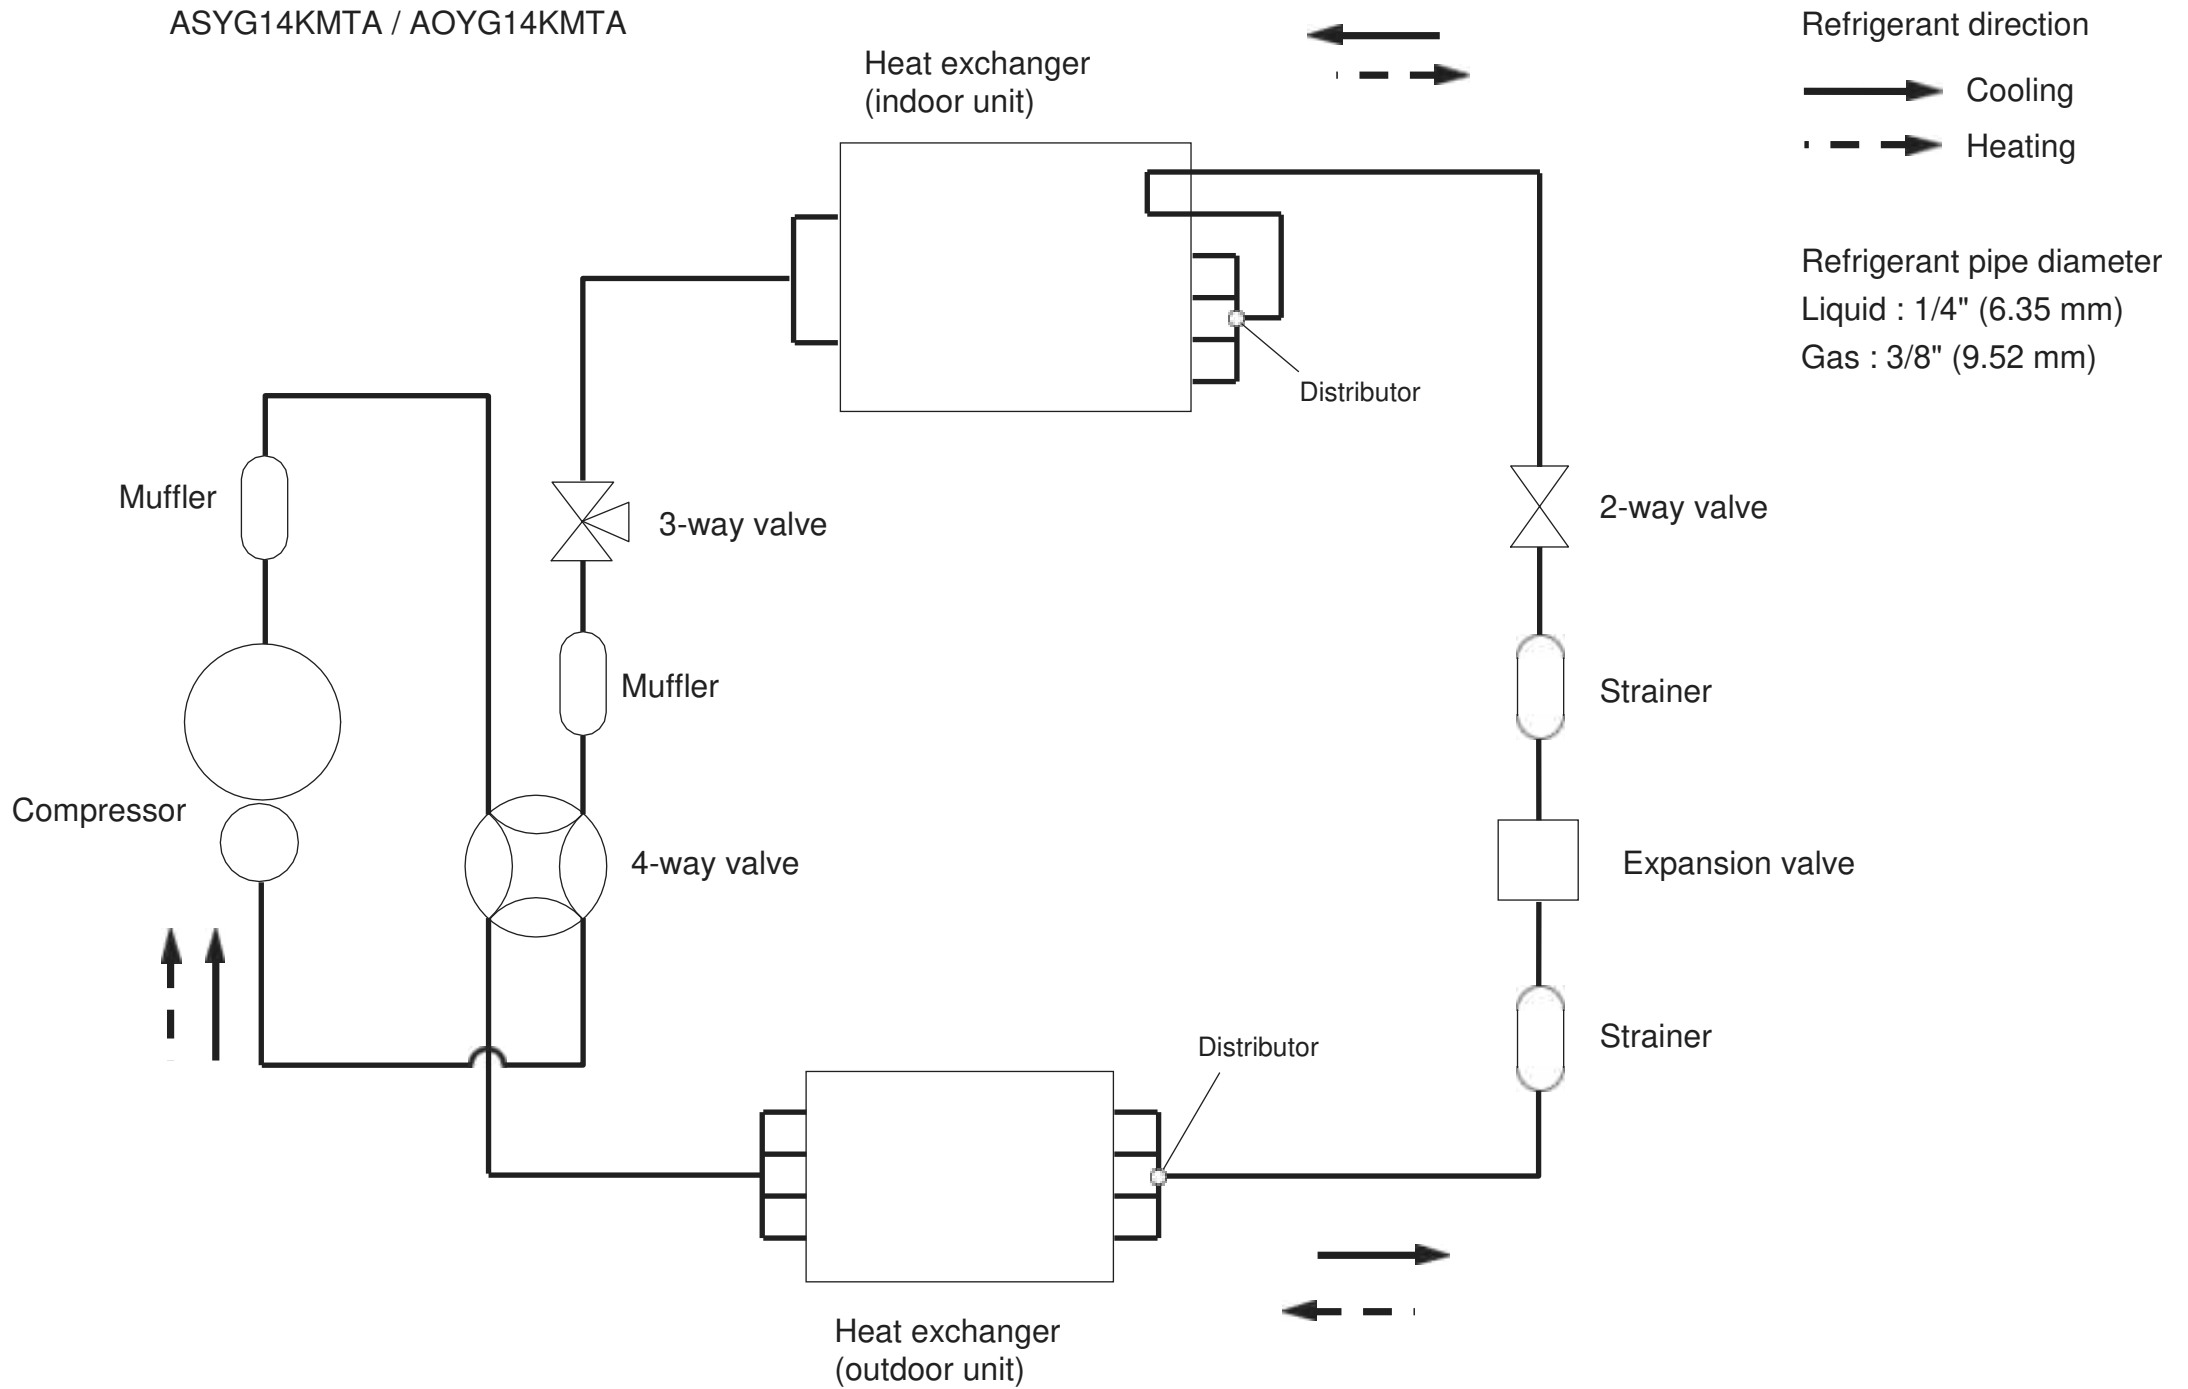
ASYG14KMTA / AOYG14KMTA

Heat exchanger
(indoor unit)

Refrigerant direction
Cooling
Heating

Refrigerant pipe diameter
Liquid : 1/4" (6.35 mm)
Gas : 3/8" (9.52 mm)

Distributor

Muffler

3-way valve

2-way valve

Muffler

Strainer

Compressor

4-way valve

Expansion valve

Strainer

Distributor

Heat exchanger
(outdoor unit)